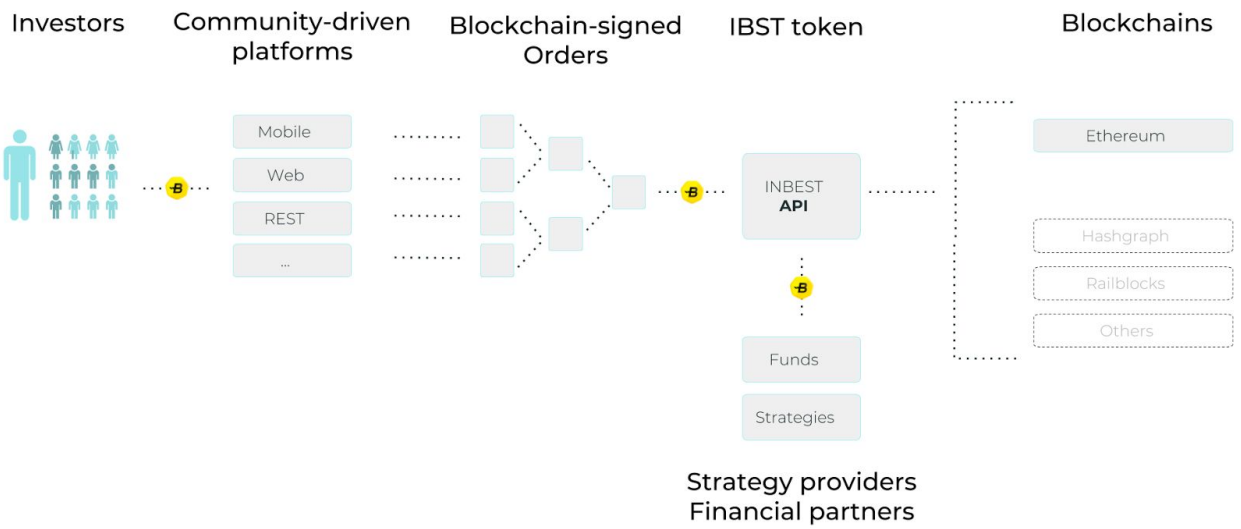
Investors

Community-driven platforms

Blockchain-signed Orders

IBST token

Blockchains

Mobile

Web

REST

...

INBEST API

Ethereum

Hashgraph

Railblocks

Others

Funds

Strategies

Strategy providers
Financial partners